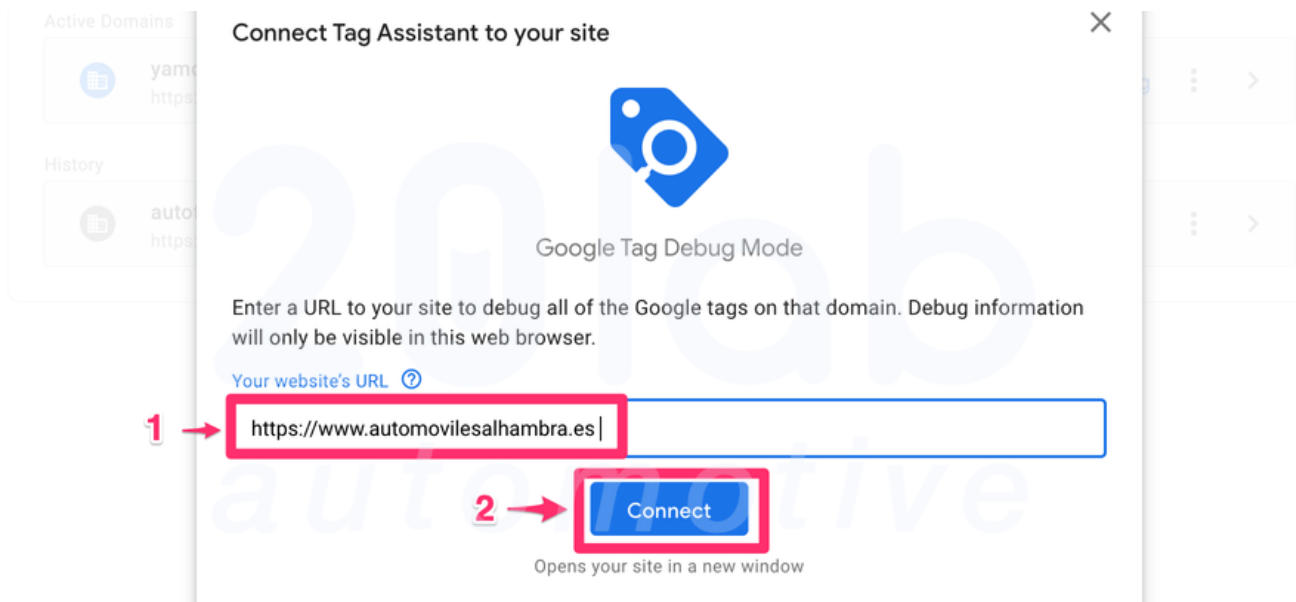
Active Domains

yam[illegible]
https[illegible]

History

auto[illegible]
https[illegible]

Connect Tag Assistant to your site

Google Tag Debug Mode

Enter a URL to your site to debug all of the Google tags on that domain. Debug information will only be visible in this web browser.

Your website's URL

1

https://www.automovilesalhambra.es

2

Connect

Opens your site in a new window

20lab automotive